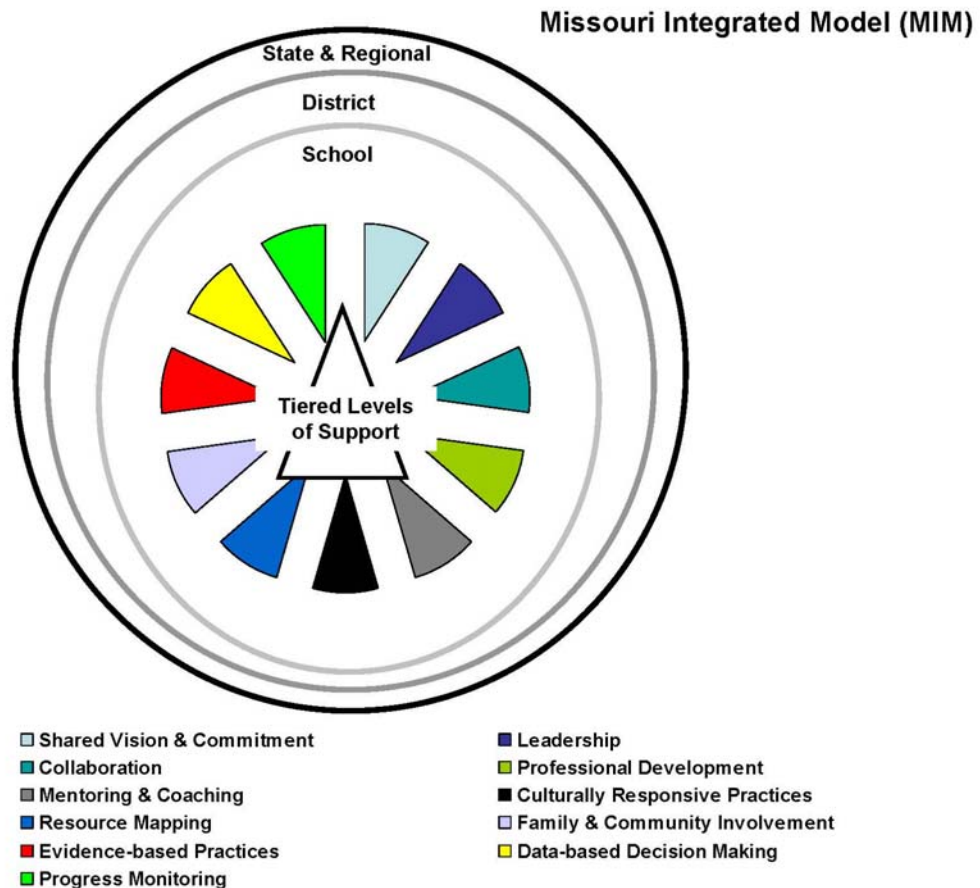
Missouri Integrated Model (MIM)

State & Regional

District

School

Tiered Levels of Support

Shared Vision & Commitment

Collaboration

Mentoring & Coaching

Resource Mapping

Evidence-based Practices

Progress Monitoring

Leadership

Professional Development

Culturally Responsive Practices

Family & Community Involvement

Data-based Decision Making